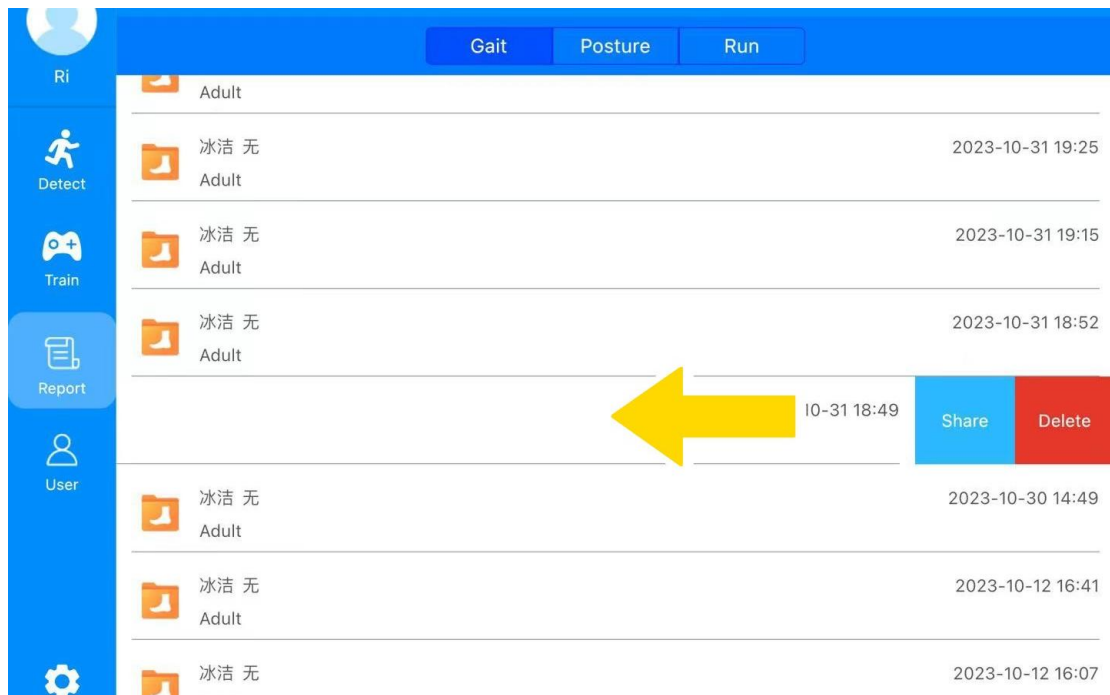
Ri

Detect

Train

Report

User

Gait Posture Run

Adult

冰洁 无
Adult
2023-10-31 19:25

冰洁 无
Adult
2023-10-31 19:15

冰洁 无
Adult
2023-10-31 18:52

10-31 18:49 Share Delete

冰洁 无
Adult
2023-10-30 14:49

冰洁 无
Adult
2023-10-12 16:41

冰洁 无
2023-10-12 16:07